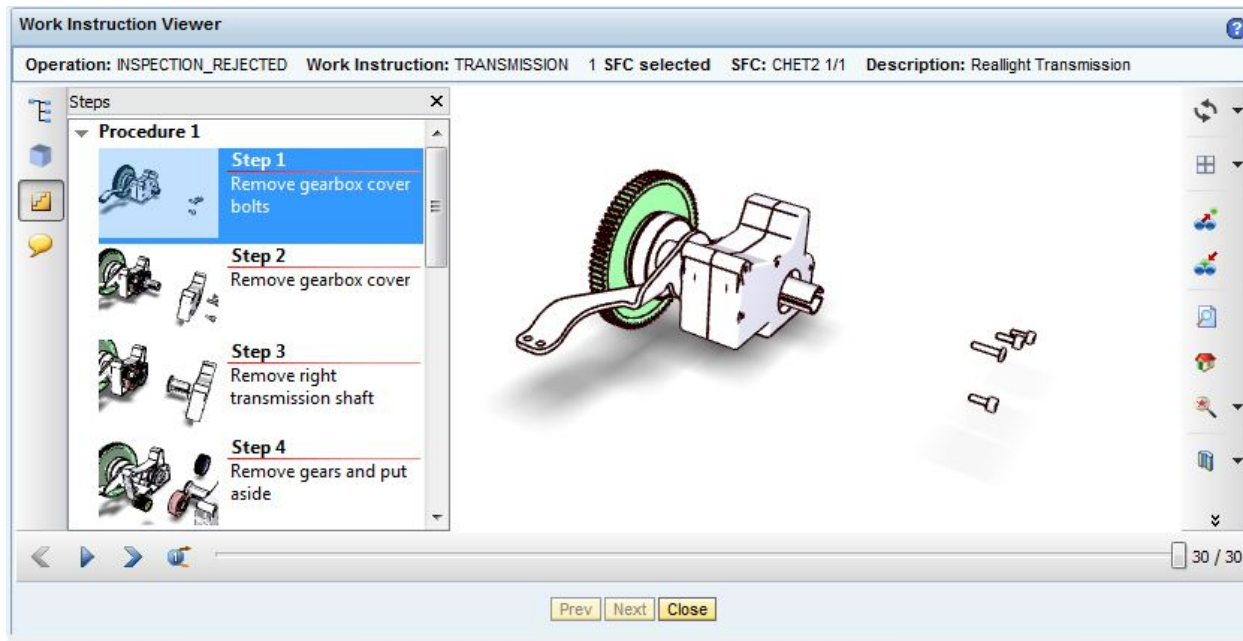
Work Instruction Viewer

Operation: INSPECTION_REJECTED Work Instruction: TRANSMISSION 1 SFC selected SFC: CHET2 1/1 Description: Reallight Transmission

Steps

Procedure 1

Step 1
Remove gearbox cover bolts

Step 2
Remove gearbox cover

Step 3
Remove right transmission shaft

Step 4
Remove gears and put aside

30 / 30

Prev Next Close